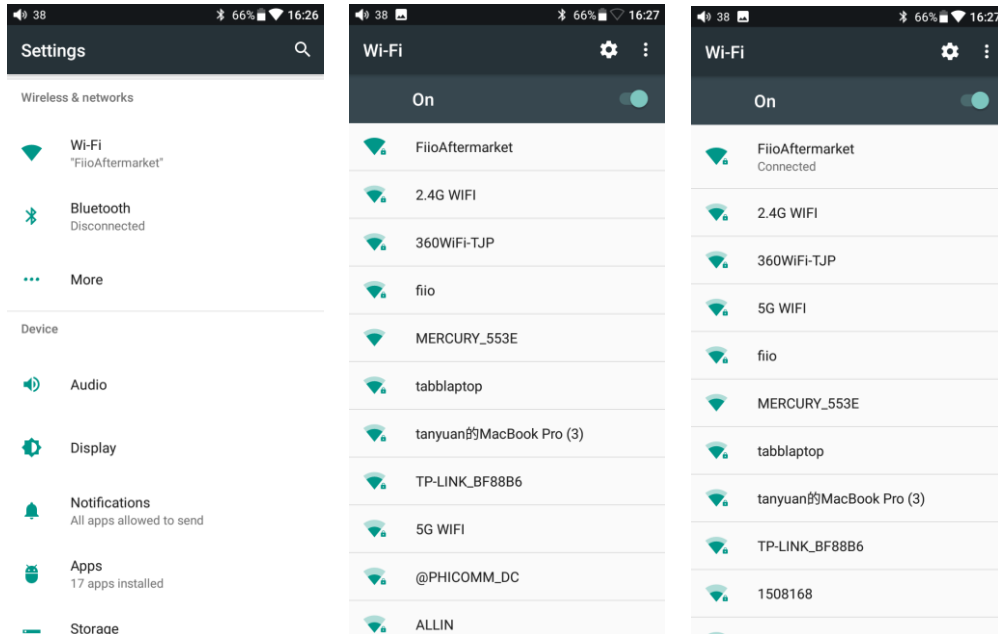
38 66% 16:26

Settings

Wireless & networks

Wi-Fi
"FiioAftermarket"

Bluetooth
Disconnected

More

Device

Audio

Display

Notifications
All apps allowed to send

Apps
17 apps installed

Storage

38 66% 16:27

Wi-Fi

On

FiioAftermarket

2.4G WIFI

360WiFi-TJP

fiio

MERCURY_553E

tabblaptop

tanyuan的MacBook Pro (3)

TP-LINK_BF88B6

5G WIFI

@PHICOMM_DC

ALLIN

38 66% 16:27

Wi-Fi

On

FiioAftermarket
Connected

2.4G WIFI

360WiFi-TJP

5G WIFI

fiio

MERCURY_553E

tabblaptop

tanyuan的MacBook Pro (3)

TP-LINK_BF88B6

1508168